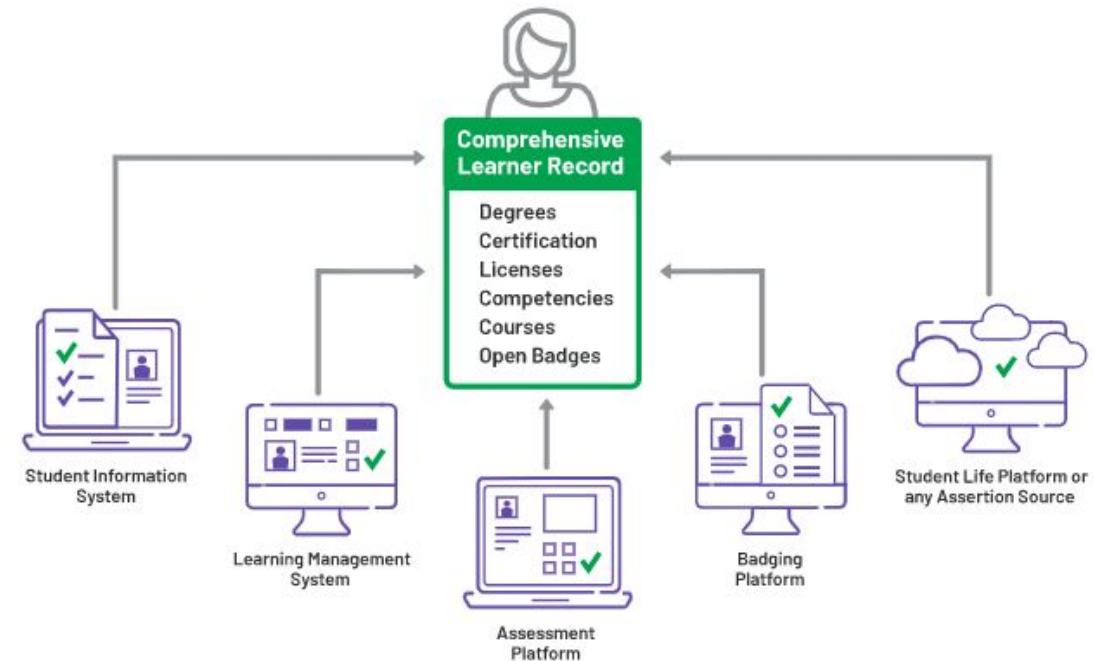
Comprehensive Learner Record

Degrees
Certification
Licenses
Competencies
Courses
Open Badges

Student Information System

Learning Management System

Assessment Platform

Badging Platform

Student Life Platform or any Assertion Source